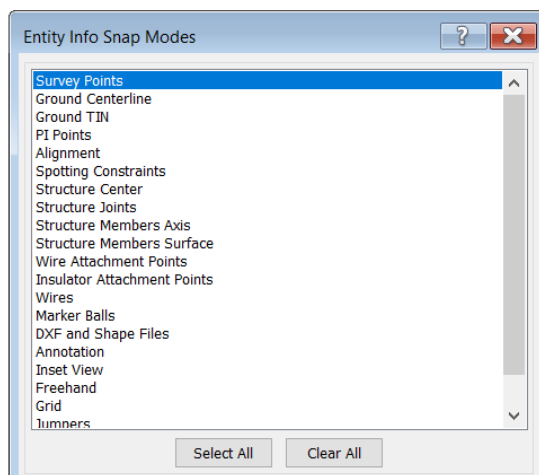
Entity Info Snap Modes

?

Survey Points
Ground Centerline
Ground TIN
PI Points
Alignment
Spotting Constraints
Structure Center
Structure Joints
Structure Members Axis
Structure Members Surface
Wire Attachment Points
Insulator Attachment Points
Wires
Marker Balls
DXF and Shape Files
Annotation
Inset View
Freehand
Grid
Jumpers

Select All
Clear All